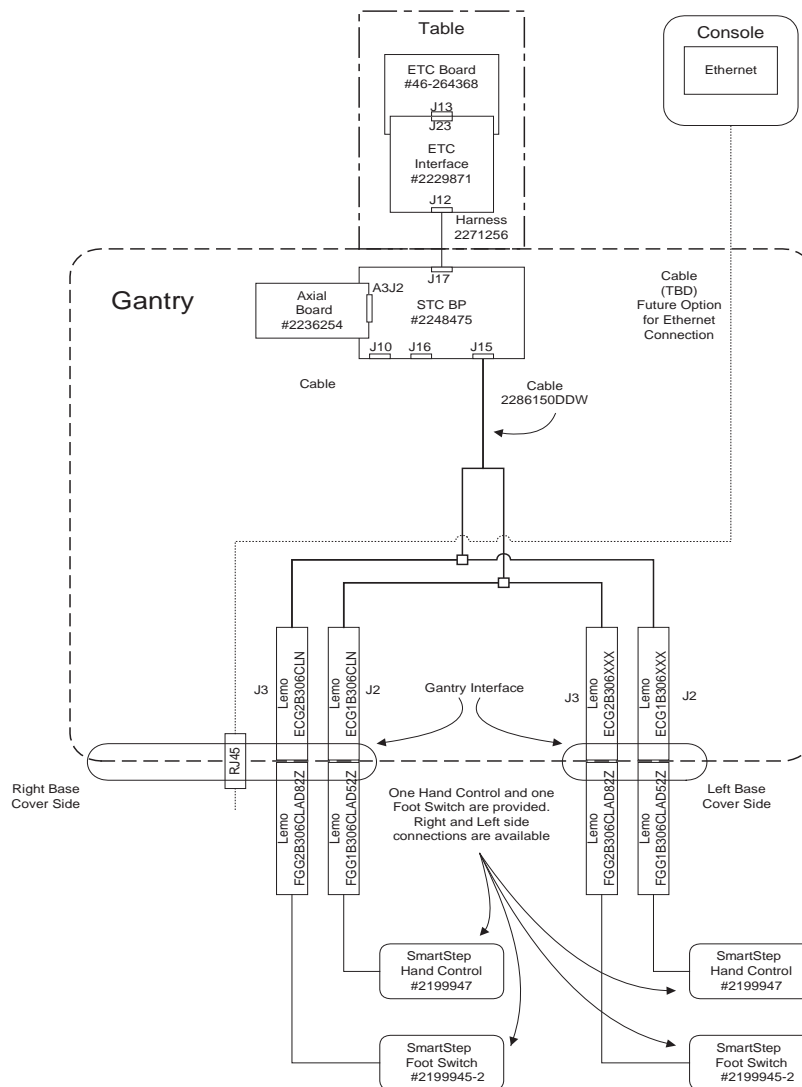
Table

ETC Board
#46-264368

J13
J23

ETC
Interface
#2229871

J12

Harness
2271256

Console

Ethernet

Gantry

Axial
Board
#2236254

A3J2

J17

STC BP
#2248475

J10 J16 J15

Cable
(TBD)
Future Option
for Ethernet
Connection

Cable

Cable
2286150DDW

J3
Lemo
ECG2B306CLN

Lemo
ECG1B306CLN
J2

Gantry Interface

J3
Lemo
ECG2B306XXX

Lemo
ECG1B306XXX
J2

RJ45

Right Base
Cover Side

Lemo
FGG2B306CLAD82Z

Lemo
FGG1B306CLAD52Z

One Hand Control and one
Foot Switch are provided.
Right and Left side
connections are available

Lemo
FGG2B306CLAD82Z

Lemo
FGG1B306CLAD52Z

Left Base
Cover Side

SmartStep
Hand Control
#2199947

SmartStep
Hand Control
#2199947

SmartStep
Foot Switch
#2199945-2

SmartStep
Foot Switch
#2199945-2